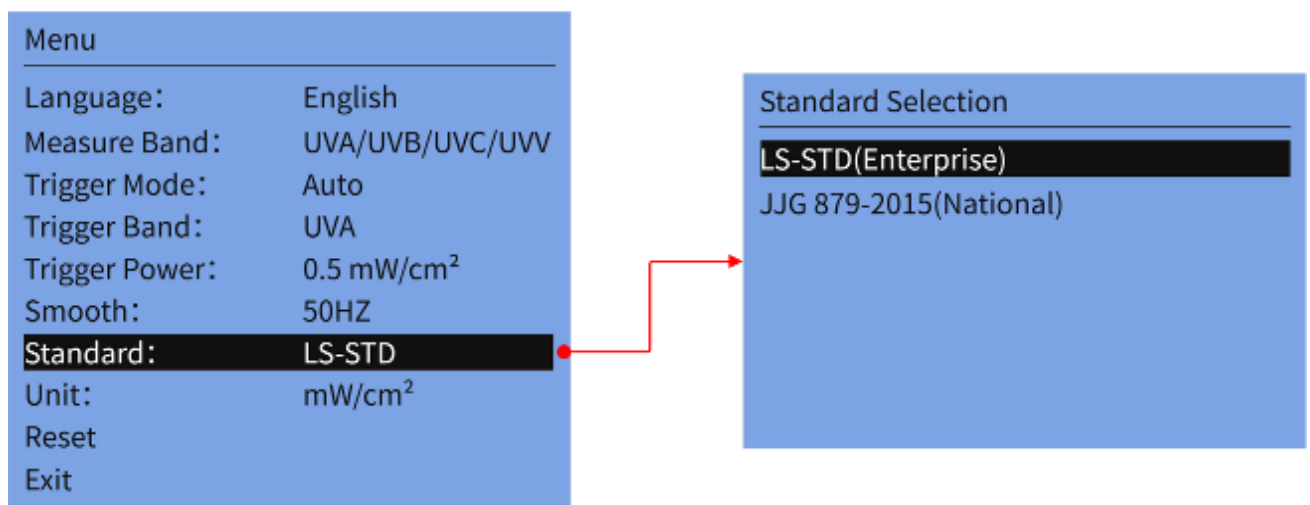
Menu

| | |
|---|---|
| Language: | English |
| Measure Band: | UVA/UVB/UVC/UVV |
| Trigger Mode: | Auto |
| Trigger Band: | UVA |
| Trigger Power: | 0.5 mW/cm² |
| Smooth: | 50HZ |
| Standard: | LS-STD |
| Unit: | mW/cm² |
| Reset | |
| Exit | |

Standard Selection

LS-STD(Enterprise)

JJG 879-2015(National)